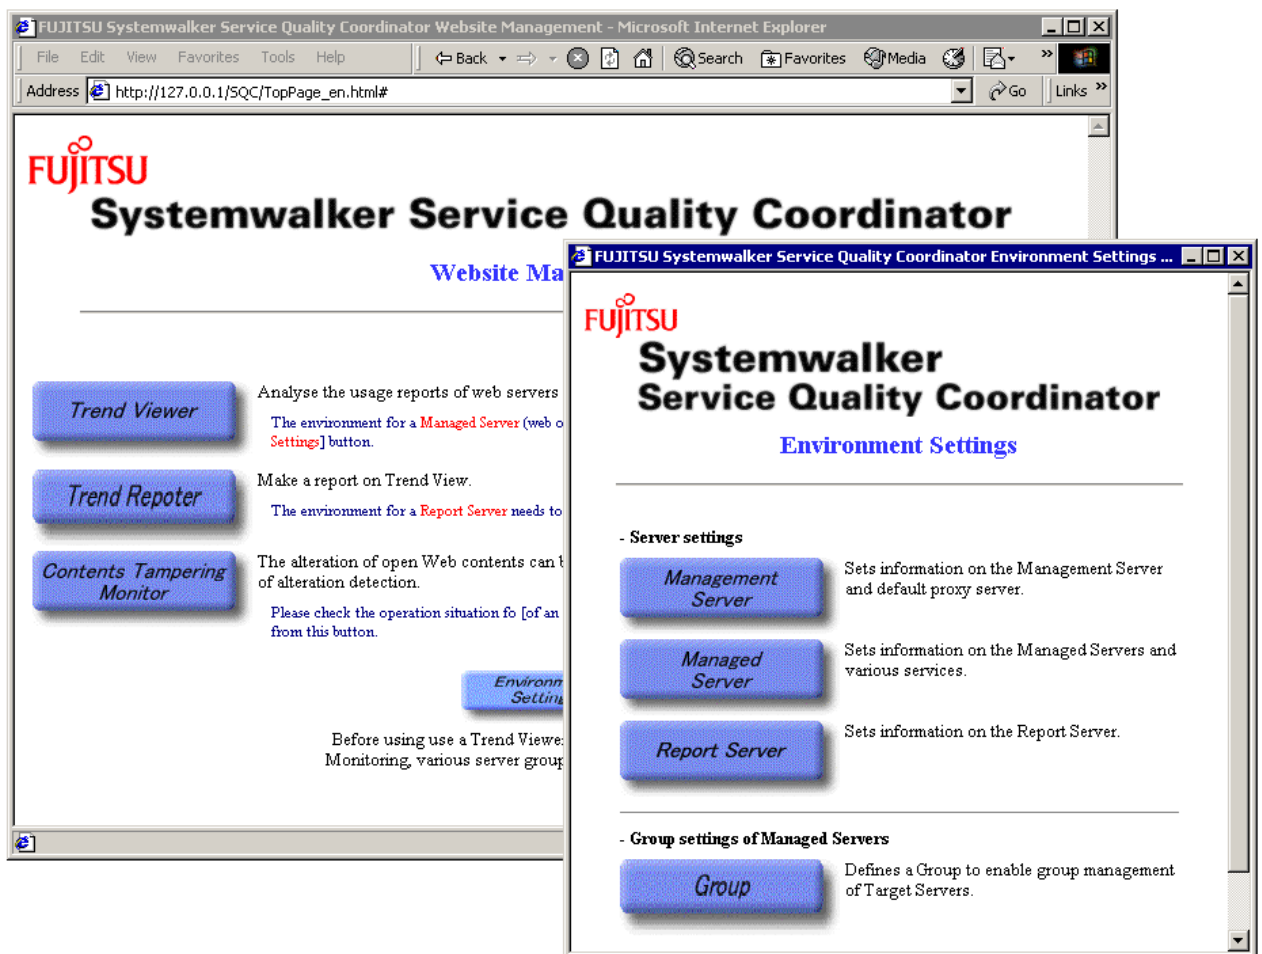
FUJITSU Systemwalker Service Quality Coordinator Website Management - Microsoft Internet Explorer

File Edit View Favorites Tools Help

Back Search Favorites Media

Address http://127.0.0.1/SQC/TopPage_en.html#

Go Links

FUJITSU

Systemwalker Service Quality Coordinator

Website Ma

Trend Viewer

Analyse the usage reports of web servers

The environment for a Managed Server (web o Settings] button.

Trend Repoter

Make a report on Trend View.

The environment for a Report Server needs to

Contents Tampering Monitor

The alteration of open Web contents can t of alteration detection.

Please check the operation situation fo [of an from this button.

Environm Settin

Before using use a Trend Viewe Monitoring, various server grou

FUJITSU Systemwalker Service Quality Coordinator Environment Settings ...

FUJITSU

Systemwalker

Service Quality Coordinator

Environment Settings

- Server settings

Management Server

Sets information on the Management Server and default proxy server.

Managed Server

Sets information on the Managed Servers and various services.

Report Server

Sets information on the Report Server.

- Group settings of Managed Servers

Group

Defines a Group to enable group management of Target Servers.